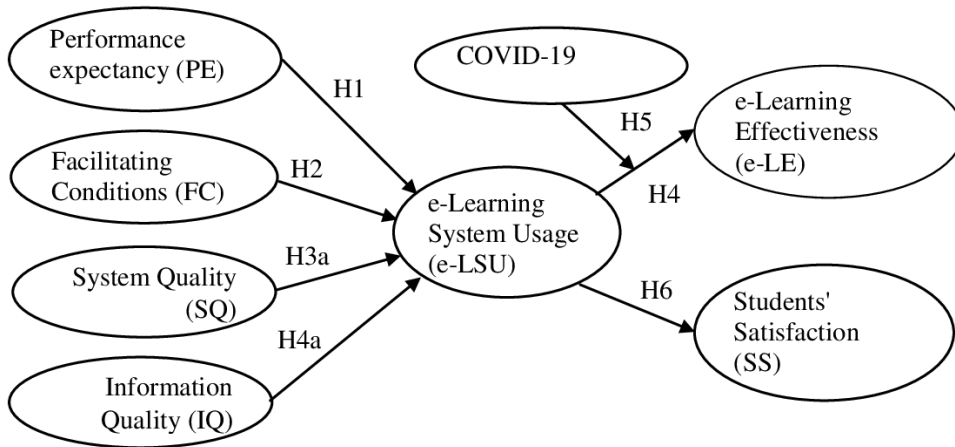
Performance expectancy (PE)

H1

Facilitating Conditions (FC)

H2

System Quality (SQ)

H3a

H4a

Information Quality (IQ)

COVID-19

H5

e-Learning System Usage (e-LSU)

e-Learning Effectiveness (e-LE)

H4

H6

Students' Satisfaction (SS)